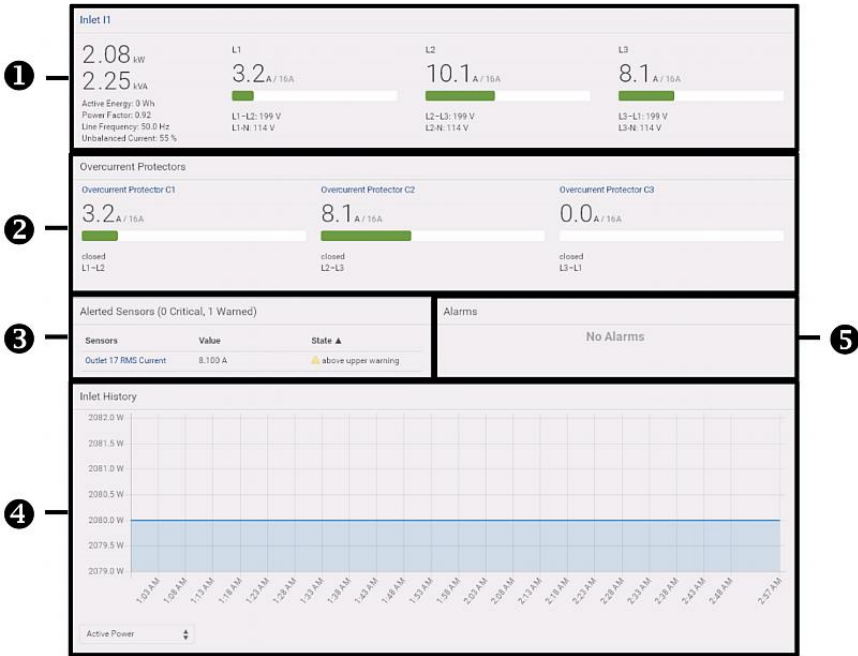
❶

Inlet I1

2.08 kW
2.25 kVA
Active Energy: 0 Wh
Power Factor: 0.92
Line Frequency: 50.0 Hz
Unbalanced Current: 55 %

L1
3.2 A / 16A
L1–L2: 199 V
L1-N: 114 V

L2
10.1 A / 16A
L2–L3: 199 V
L2-N: 114 V

L3
8.1 A / 16A
L3–L1: 199 V
L3-N: 114 V

❷

Overcurrent Protectors

Overcurrent Protector C1
3.2 A / 16A
closed
L1–L2

Overcurrent Protector C2
8.1 A / 16A
closed
L2–L3

Overcurrent Protector C3
0.0 A / 16A
closed
L3–L1

❸

Alerted Sensors (0 Critical, 1 Warned)

| Sensors | Value | State ▲ |
|---|---|---|
| Outlet 17 RMS Current | 8.100 A | above upper warning |

Alarms
No Alarms

❺

❹

Inlet History

2082.0 W
2081.5 W
2081.0 W
2080.5 W
2080.0 W
2079.5 W
2079.0 W

1:03 AM 1:08 AM 1:13 AM 1:18 AM 1:23 AM 1:28 AM 1:33 AM 1:38 AM 1:43 AM 1:48 AM 1:53 AM 1:58 AM 2:03 AM 2:08 AM 2:13 AM 2:18 AM 2:23 AM 2:28 AM 2:33 AM 2:38 AM 2:43 AM 2:48 AM 2:57 AM

Active Power